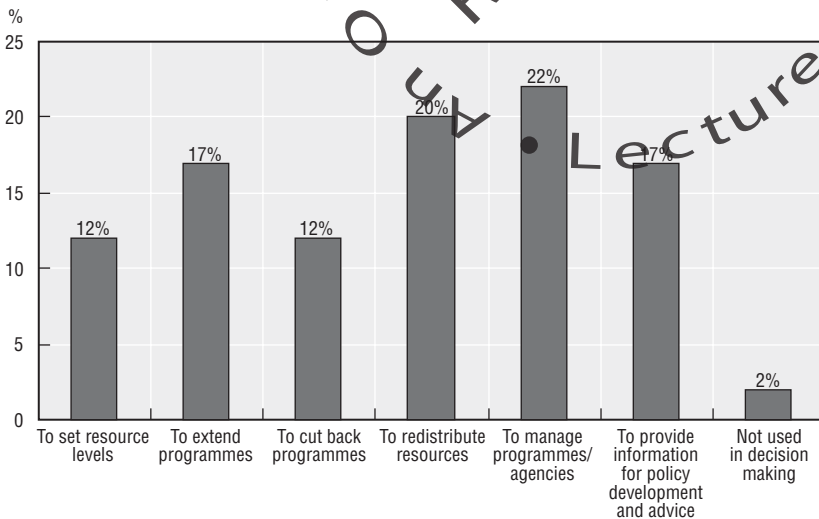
%
25
20
15
10
5
0

12%
17%
12%
20%
22%
17%
2%

To set resource levels
To extend programmes
To cut back programmes
To redistribute resources
To manage programmes/ agencies
To provide information for policy development and advice
Not used in decision making

O
A
Lecture